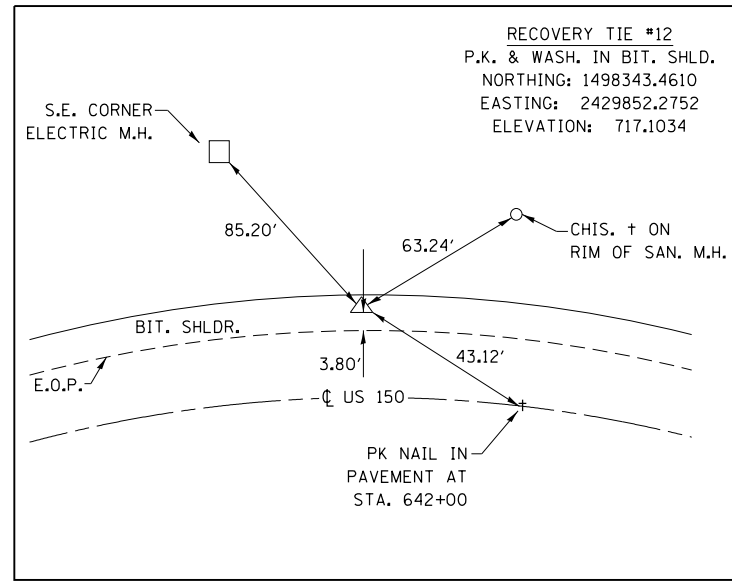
RECOVERY TIE #12
P.K. & WASH. IN BIT. SHLD.
NORTHING: 1498343.4610
EASTING: 2429852.2752
ELEVATION: 717.1034

S.E. CORNER
ELECTRIC M.H.

85.20'

63.24'

CHIS. † ON
RIM OF SAN. M.H.

BIT. SHLDR.

3.80'

43.12'

E.O.P.

℄ US 150

PK NAIL IN
PAVEMENT AT
STA. 642+00